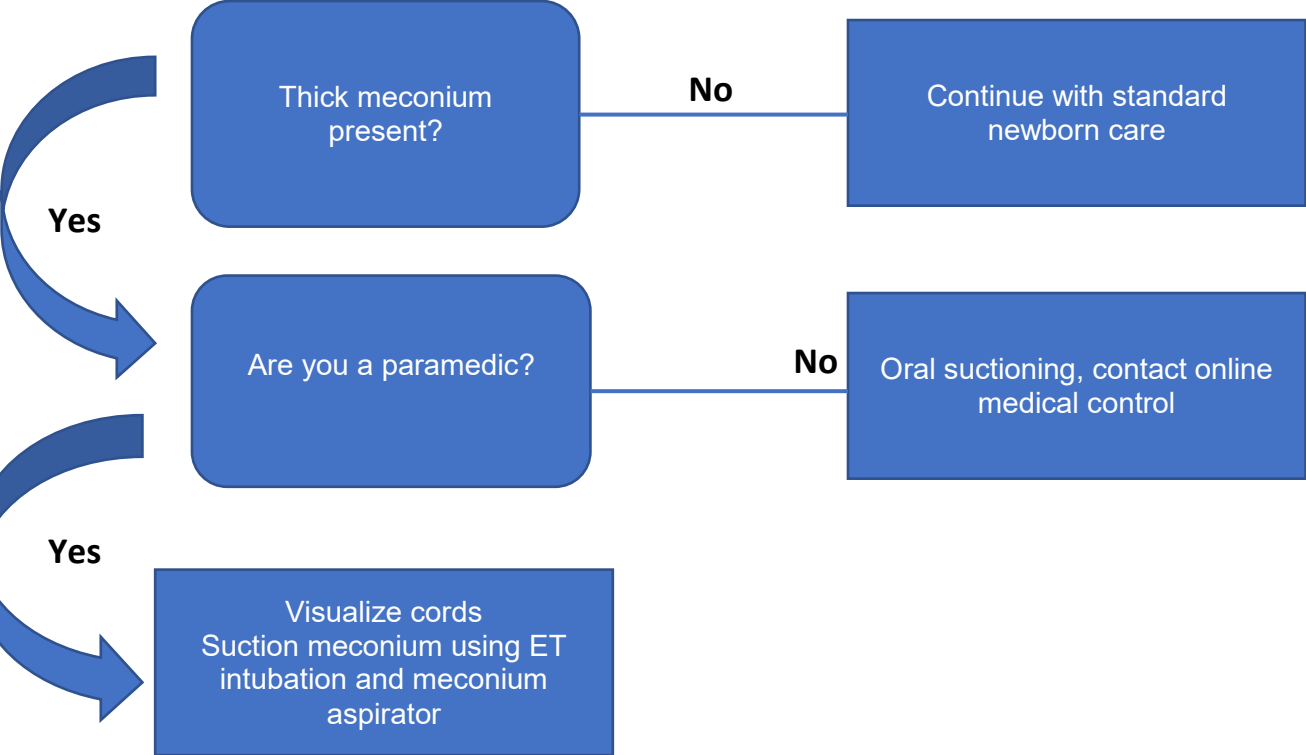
Thick meconium present?

No

Continue with standard newborn care

Yes

Are you a paramedic?

No

Oral suctioning, contact online medical control

Yes

Visualize cords
Suction meconium using ET intubation and meconium aspirator